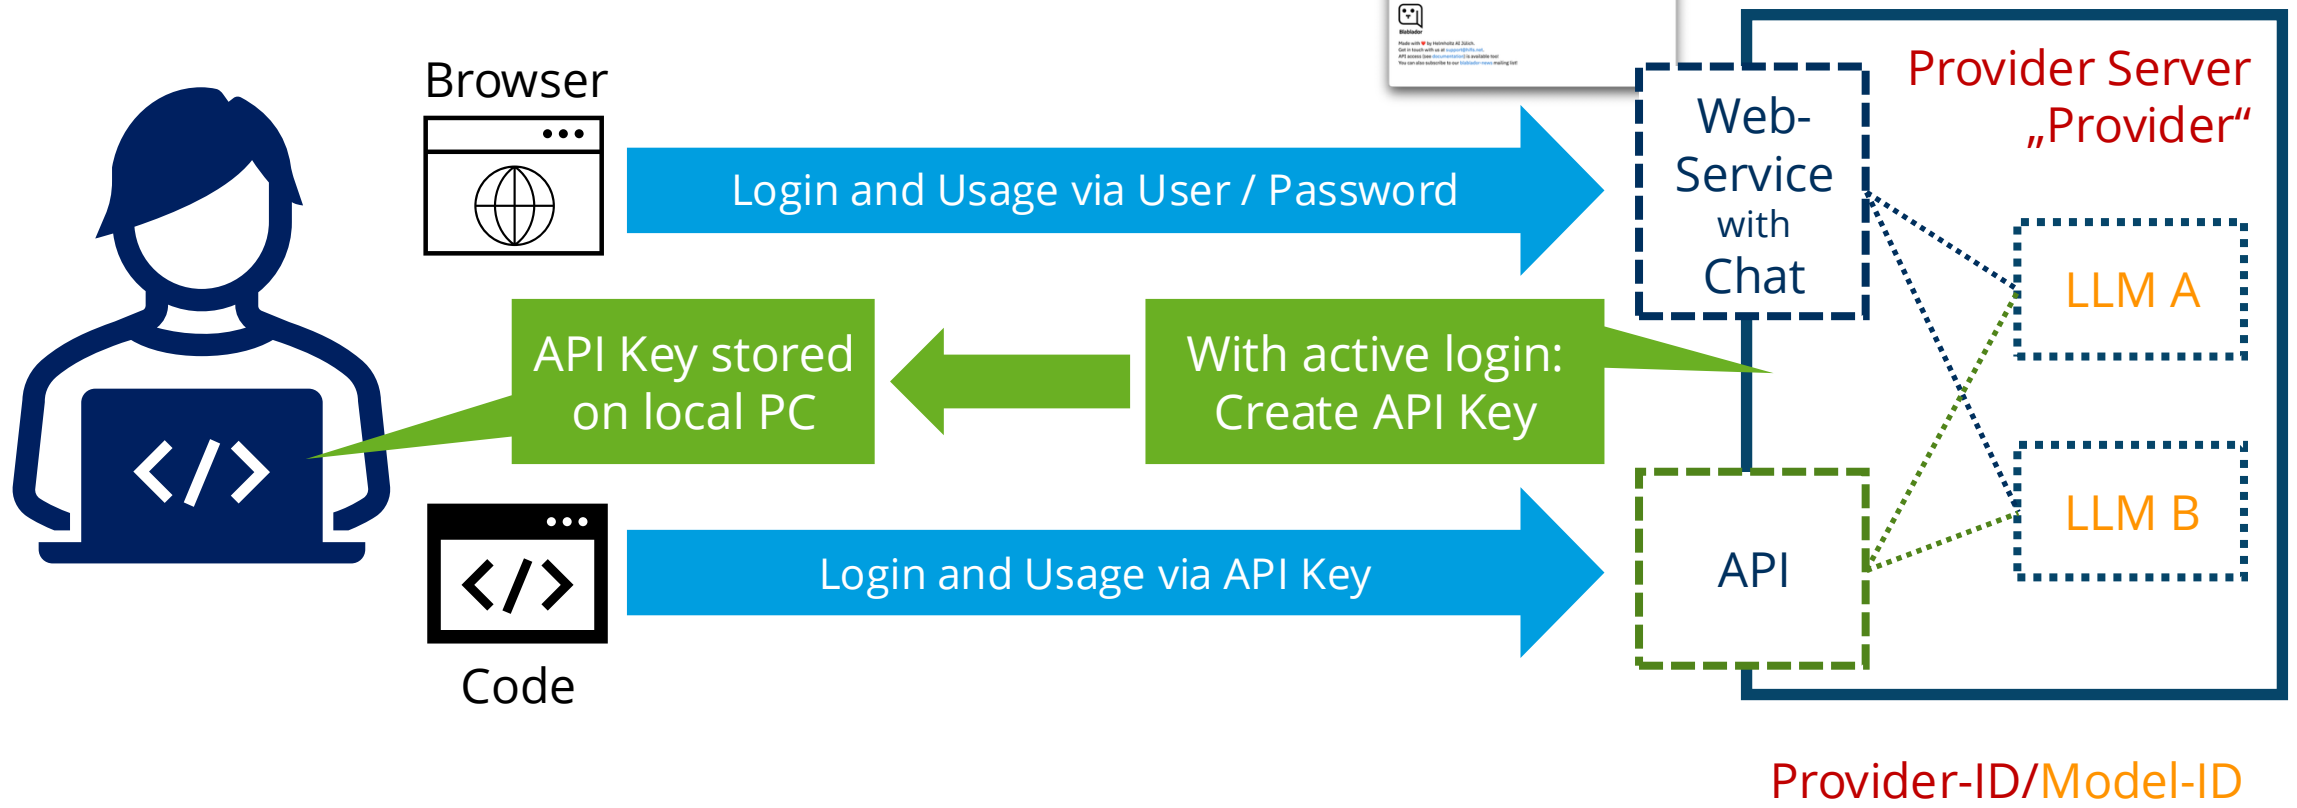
Browser

Login and Usage via User / Password

Web-Service with Chat

Provider Server „Provider“

LLM A

API Key stored on local PC

With active login: Create API Key

LLM B

API

Login and Usage via API Key

Code

Provider-ID/Model-ID

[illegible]